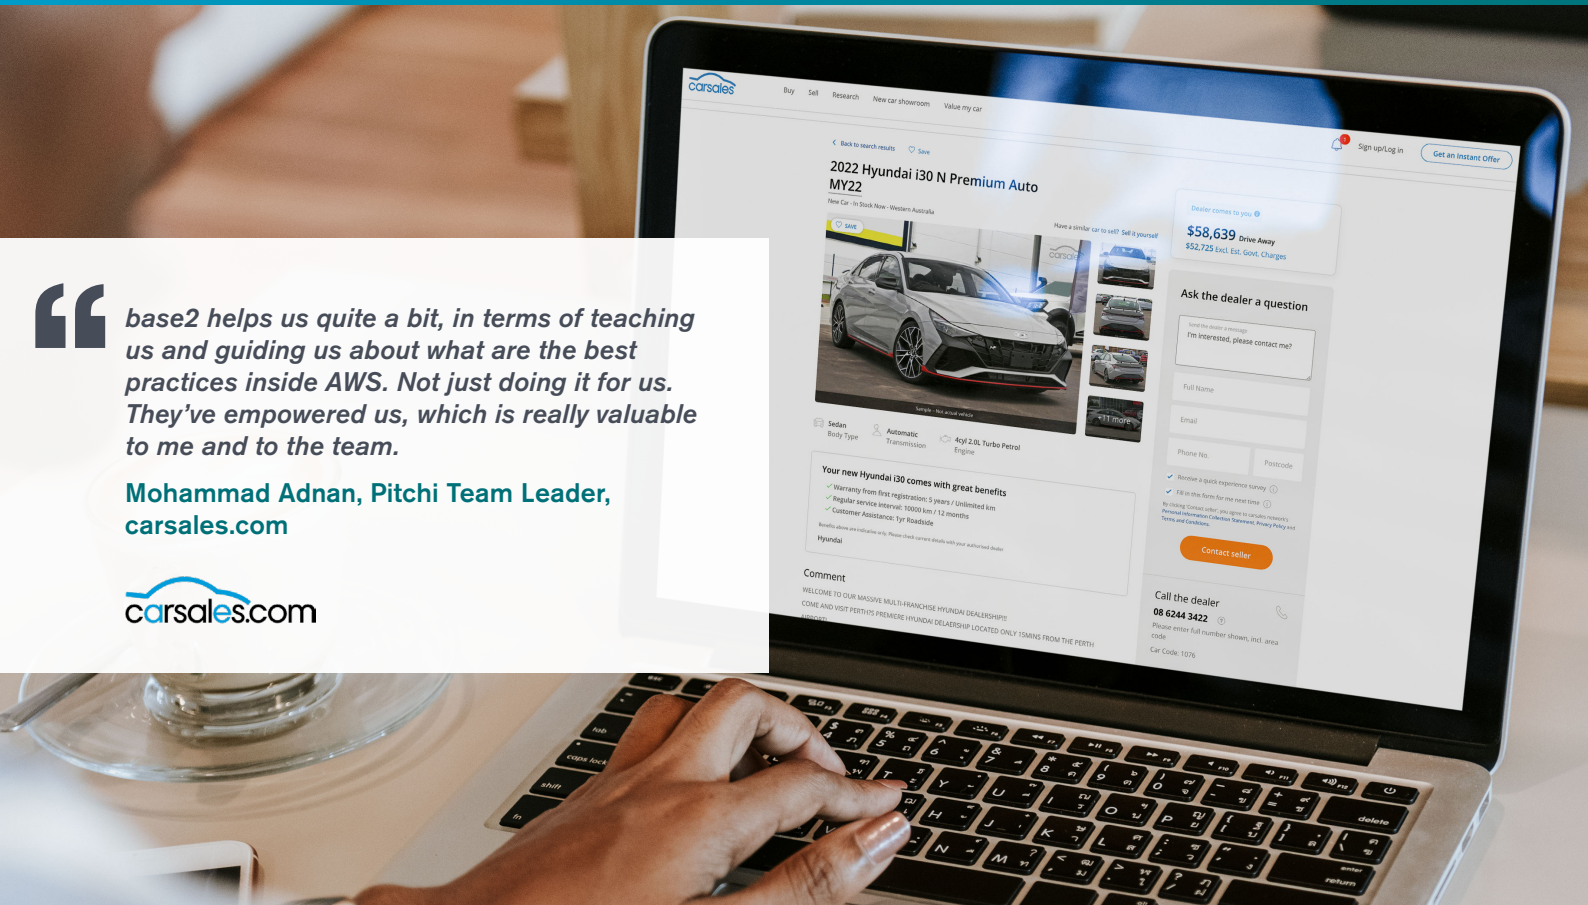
base2 helps us quite a bit, in terms of teaching us and guiding us about what are the best practices inside AWS. Not just doing it for us. They've empowered us, which is really valuable to me and to the team.

Mohammad Adnan, Pitchi Team Leader, carsales.com

carsales.com

carsales Buy Sell Research New car showroom Value my car

Sign up/Log in Get an Instant Offer

Back to search results Save

2022 Hyundai i30 N Premium Auto MY22

New Car - In Stock Now - Western Australia

Have a similar car to sell? Sell it yourself

SAVE

Sample - Not actual vehicle

+11 more

Sedan Body Type

Automatic Transmission

4cyl 2.0L Turbo Petrol Engine

Your new Hyundai i30 comes with great benefits

Warranty from first registration: 5 years / Unlimited km

Regular service interval: 10000 km / 12 months

Customer Assistance: Tyr Roadside

Benefits above are indicative only. Please check current details with your authorised dealer

Hyundai

Comment

WELCOME TO OUR MASSIVE MULTI-FRANCHISE HYUNDAI DEALERSHIP!!!

COME AND VISIT PERTH'S PREMIERE HYUNDAI DEALERSHIP LOCATED ONLY 15MINS FROM THE PERTH AIRPORT

Dealer comes to you

$58,639 Drive Away

$52,725 Excl. Est. Govt. Charges

Ask the dealer a question

Send the dealer a message

I'm interested, please contact me?

Full Name

Email

Phone No

Postcode

Receive a quick experience survey

Fill in this form for me next time

By clicking Contact seller, you agree to carsales network's Personal Information Collection Statement, Privacy Policy and Terms and Conditions.

Contact seller

Call the dealer

08 6244 3422

Please enter full number shown, incl. area code

Car Code: 1076